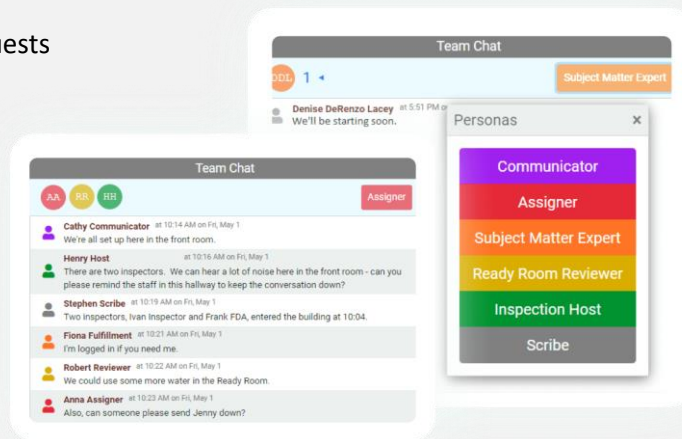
uests

Team Chat

DDL 1

Subject Matter Expert

Denise DeRenzo Lacey at 5:51 PM o

We'll be starting soon.

Personas ×

Communicator

Assigner

Subject Matter Expert

Ready Room Reviewer

Inspection Host

Scribe

Team Chat

AA RR HH

Assigner

Cathy Communicator at 10:14 AM on Fri, May 1

We're all set up here in the front room.

Henry Host at 10:16 AM on Fri, May 1

There are two inspectors. We can hear a lot of noise here in the front room - can you please remind the staff in this hallway to keep the conversation down?

Stephen Scribe at 10:19 AM on Fri, May 1

Two inspectors, Ivan Inspector and Frank FDA, entered the building at 10:04.

Fiona Fulfillment at 10:21 AM on Fri, May 1

I'm logged in if you need me.

Robert Reviewer at 10:22 AM on Fri, May 1

We could use some more water in the Ready Room.

Anna Assigner at 10:23 AM on Fri, May 1

Also, can someone please send Jenny down?